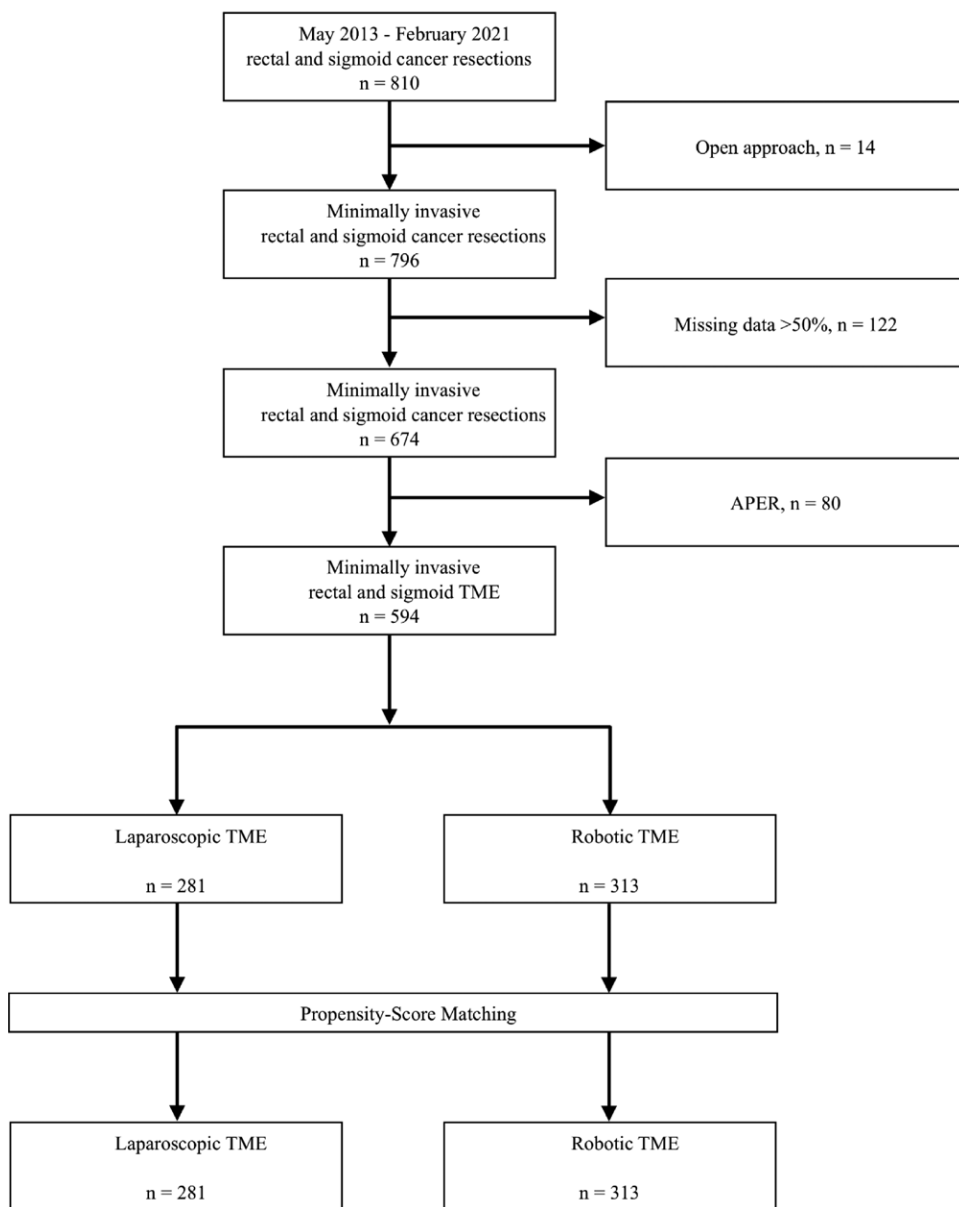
May 2013 - February 2021
rectal and sigmoid cancer resections
n = 810

Open approach, n = 14

Minimally invasive
rectal and sigmoid cancer resections
n = 796

Missing data >50%, n = 122

Minimally invasive
rectal and sigmoid cancer resections
n = 674

APER, n = 80

Minimally invasive
rectal and sigmoid TME
n = 594

Laparoscopic TME

n = 281

Robotic TME

n = 313

Propensity-Score Matching

Laparoscopic TME

n = 281

Robotic TME

n = 313